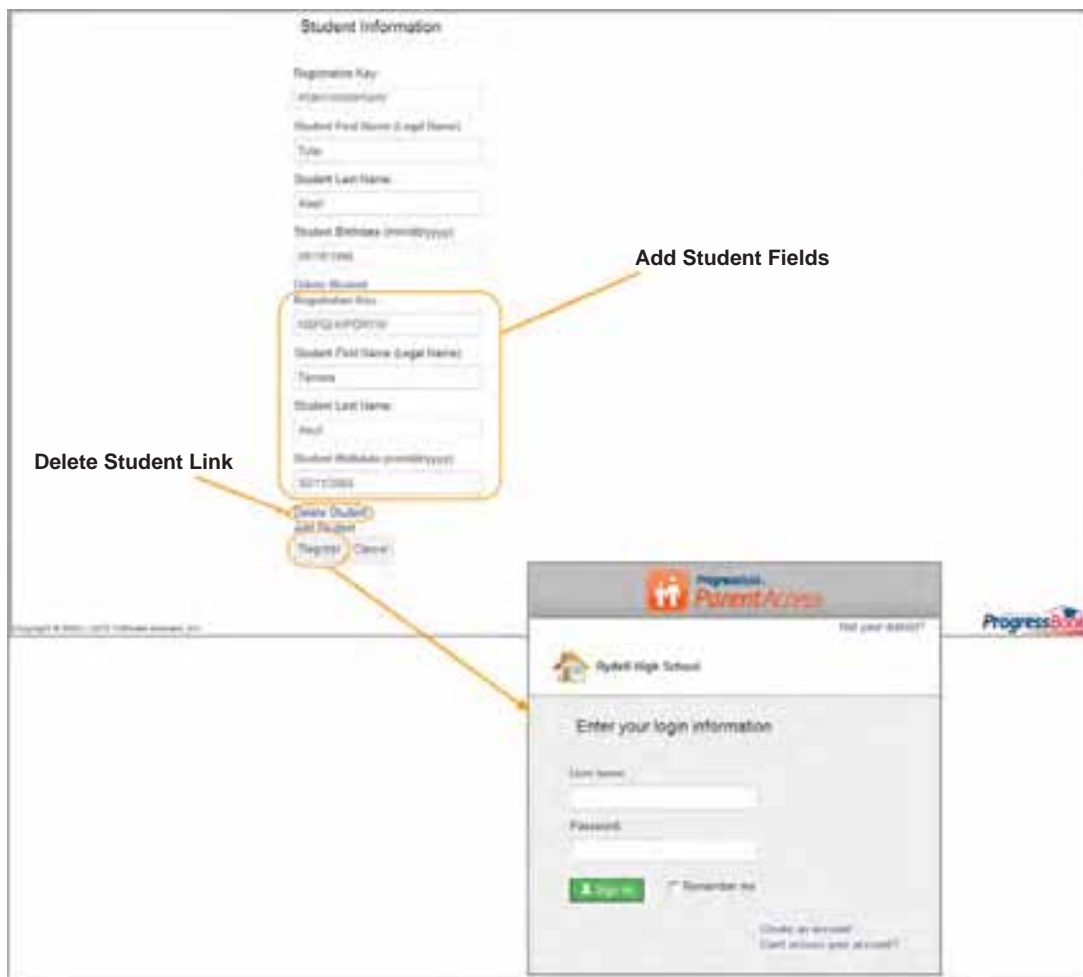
Student Information

Registration Key:

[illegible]

Student First Name (Legal Name):

Tyler

Student Last Name:

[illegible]

Student Birthdate (mm/dd/yyyy):

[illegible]

Delete Student

Registration Key:

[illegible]

Student First Name (Legal Name):

Tamara

Student Last Name:

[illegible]

Student Birthdate (mm/dd/yyyy):

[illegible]

Add Student Fields

Delete Student Link

Delete Student

Add Student

Register Cancel

Copyright © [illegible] Software Answers, Inc.

ProgressBook

ProgressBook ParentAccess

Not your district?

Rydell High School

Enter your login information

User name:

Password:

Sign In

Remember me

Create an account

Can't access your account?